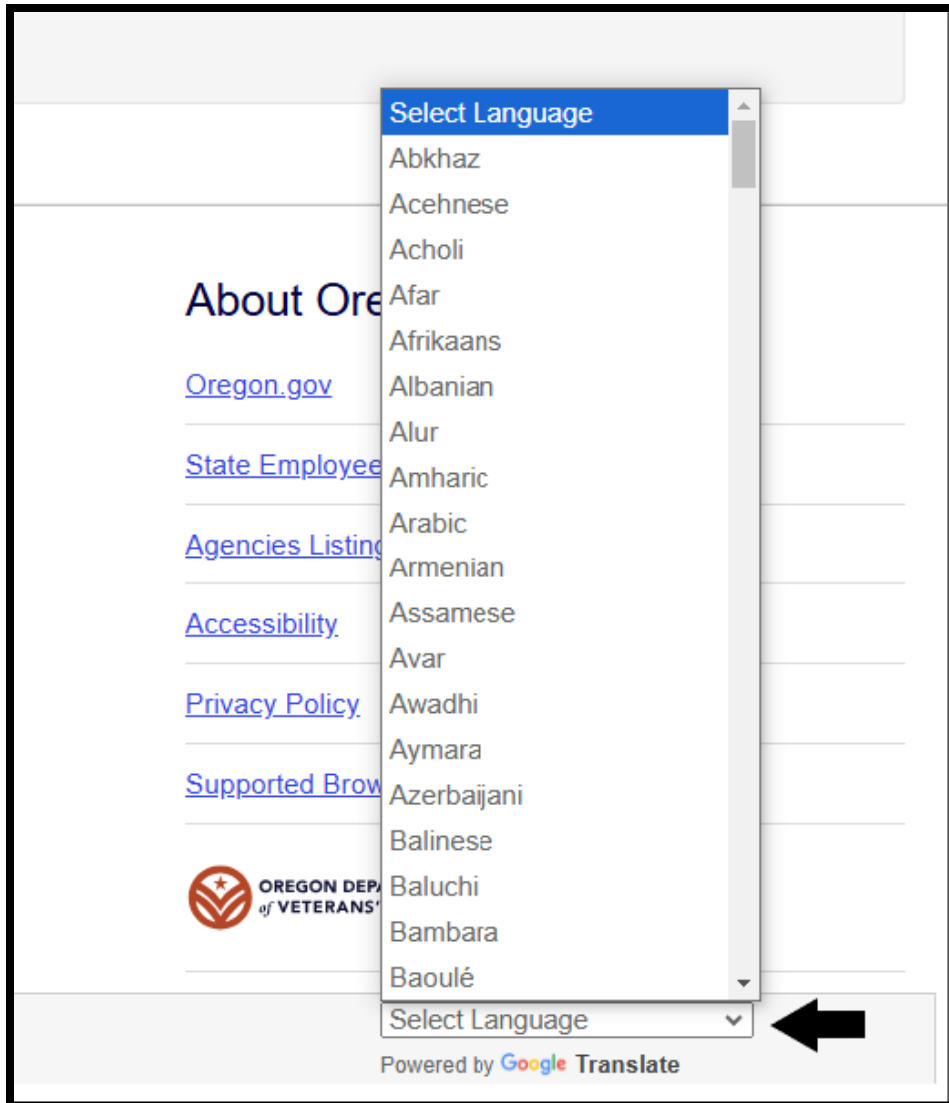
About Ore

Oregon.gov

State Employee

Agencies Listing

Accessibility

Privacy Policy

Supported Brow

OREGON DEPA
of VETERANS'

Select Language
Abkhaz
Acehnese
Acholi
Afar
Afrikaans
Albanian
Alur
Amharic
Arabic
Armenian
Assamese
Avar
Awadhi
Aymara
Azerbaijani
Balinese
Baluchi
Bambara
Baoulé

Select Language

Powered by Google Translate